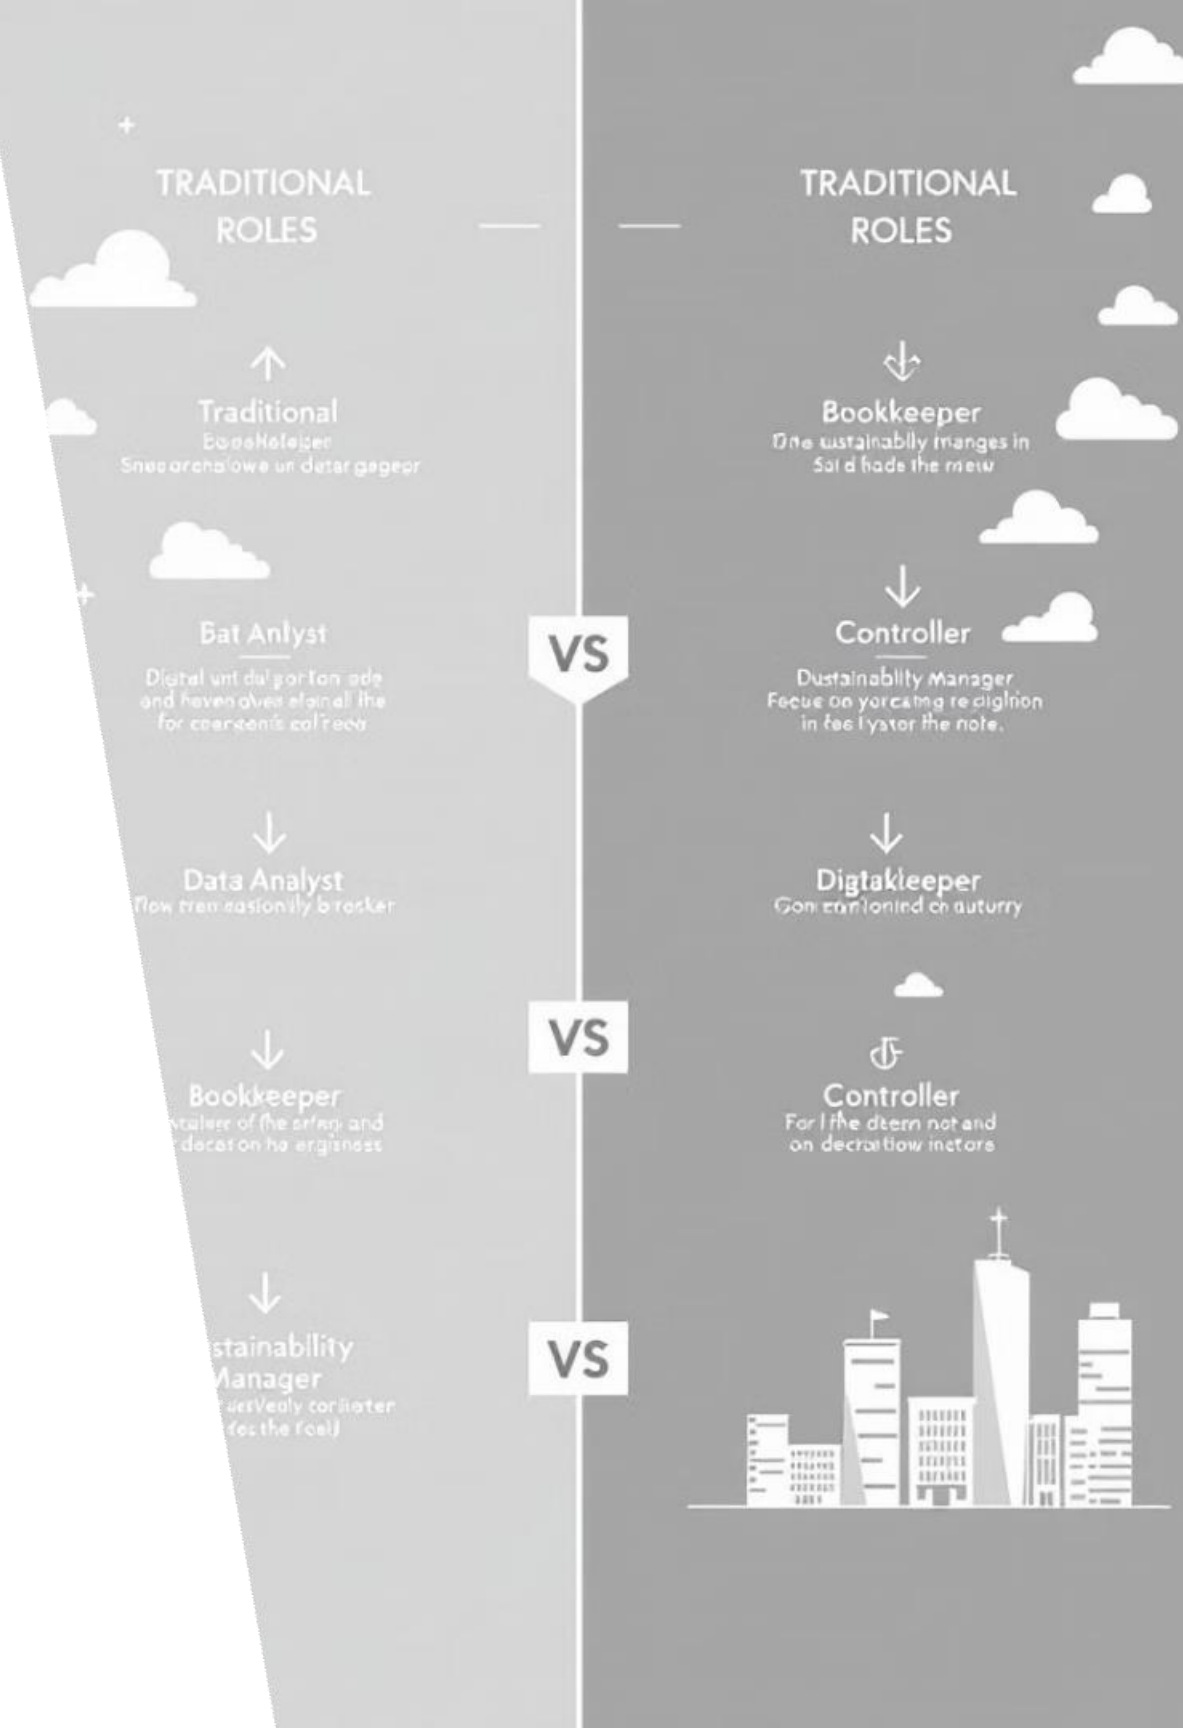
TRADITIONAL ROLES

Traditional
Booskeleper
Sneoorenalowe un detar gageor

Bat Anlyst
Digtal unt dal gorton ade and hevenolves elginal lhe for coersents colreco

Data Analyst
flow tren easionily brosker

Bookkeeper
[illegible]talser of (he srfan and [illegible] decas on he erginess

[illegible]stainability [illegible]anager
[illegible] desVealy corlieter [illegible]es the Foal)

VS

VS

VS

TRADITIONAL ROLES

Bookkeeper
Dne sustainably manges in Sald hade the mew

Controller
Dustainablity Manager
Fecue on yorcating re pigition in fee Iyator the note.

Digtakleeper
Gon ennlonind ch auturry

Controller
For l the dtern not and on decratow inctore